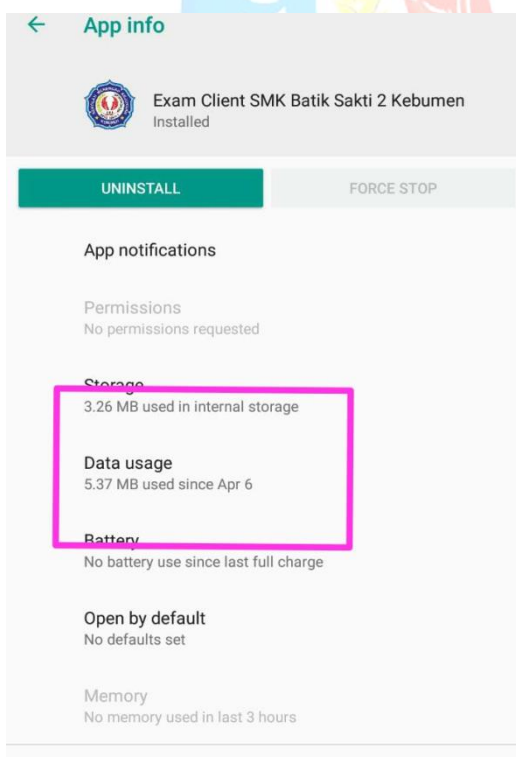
App info

Exam Client SMK Batik Sakti 2 Kebumen
Installed

UNINSTALL

FORCE STOP

App notifications

Permissions
No permissions requested

Storage
3.26 MB used in internal storage

Data usage
5.37 MB used since Apr 6

Battery
No battery use since last full charge

Open by default
No defaults set

Memory
No memory used in last 3 hours